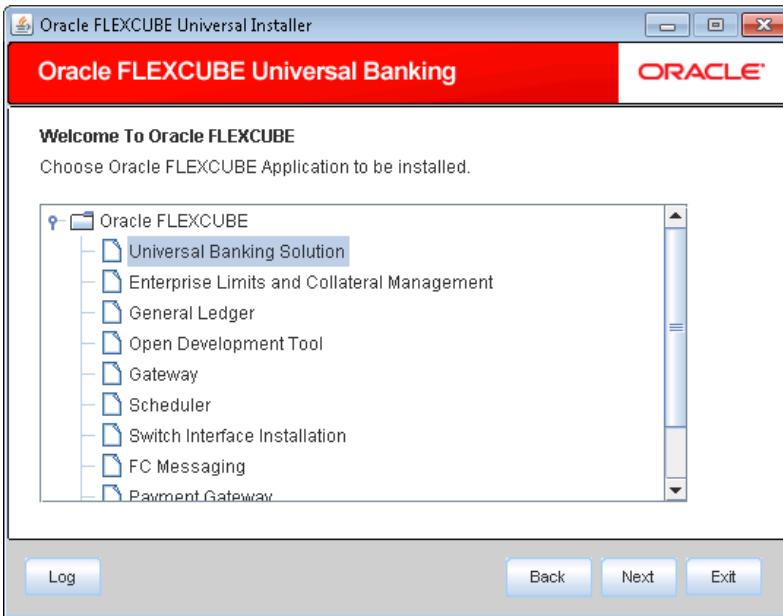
Oracle FLEXCUBE Universal Installer

Oracle FLEXCUBE Universal Banking

ORACLE

Welcome To Oracle FLEXCUBE

Choose Oracle FLEXCUBE Application to be installed.

Oracle FLEXCUBE
Universal Banking Solution
Enterprise Limits and Collateral Management
General Ledger
Open Development Tool
Gateway
Scheduler
Switch Interface Installation
FC Messaging
Payment Gateway

Log

Back

Next

Exit